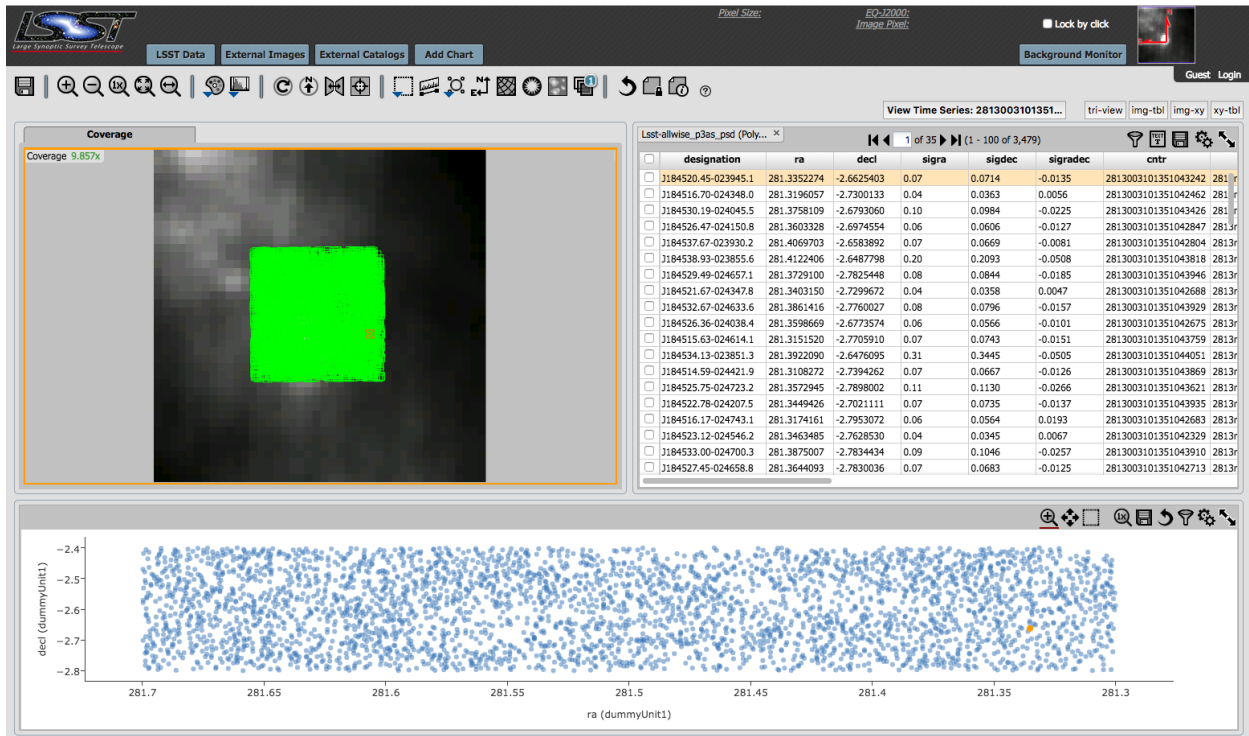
LSST
Large Synoptic Survey Telescope

LSST Data External Images External Catalogs Add Chart

Pixel Size:
EQ-J2000:
Image Pixel:

Lock by click

Background Monitor

Guest Login

View Time Series: 2813003101351... tri-view img-tbl img-xy xy-tbl

Coverage

Coverage 9.857x

Lsst-allwise_p3as_psd (Poly... ×

1 of 35 (1 - 100 of 3,479)

| | designation | ra | decl | sigra | sigdec | sigradec | cntr | |
|---|---|---|---|---|---|---|---|---|
| | J184520.45-023945.1 | 281.3352274 | -2.6625403 | 0.07 | 0.0714 | -0.0135 | 2813003101351043242 | 281 |
| | J184516.70-024348.0 | 281.3196057 | -2.7300133 | 0.04 | 0.0363 | 0.0056 | 2813003101351042462 | 281 |
| | J184530.19-024045.5 | 281.3758109 | -2.6793060 | 0.10 | 0.0984 | -0.0225 | 2813003101351043426 | 281 |
| | J184526.47-024150.8 | 281.3603328 | -2.6974554 | 0.06 | 0.0606 | -0.0127 | 2813003101351042847 | 281 |
| | J184537.67-023930.2 | 281.4069703 | -2.6583892 | 0.07 | 0.0669 | -0.0081 | 2813003101351042804 | 2813 |
| | J184538.93-023855.6 | 281.4122406 | -2.6487798 | 0.20 | 0.2093 | -0.0508 | 2813003101351043818 | 2813 |
| | J184529.49-024657.1 | 281.3729100 | -2.7825448 | 0.08 | 0.0844 | -0.0185 | 2813003101351043946 | 2813 |
| | J184521.67-024347.8 | 281.3403150 | -2.7299672 | 0.04 | 0.0358 | 0.0047 | 2813003101351042688 | 2813 |
| | J184532.67-024633.6 | 281.3861416 | -2.7760027 | 0.08 | 0.0796 | -0.0157 | 2813003101351043929 | 2813 |
| | J184526.36-024038.4 | 281.3598669 | -2.6773574 | 0.06 | 0.0566 | -0.0101 | 2813003101351042675 | 2813 |
| | J184515.63-024614.1 | 281.3151520 | -2.7705910 | 0.07 | 0.0743 | -0.0151 | 2813003101351043759 | 2813 |
| | J184534.13-023851.3 | 281.3922090 | -2.6476095 | 0.31 | 0.3445 | -0.0505 | 2813003101351044051 | 2813 |
| | J184514.59-024421.9 | 281.3108272 | -2.7394262 | 0.07 | 0.0667 | -0.0126 | 2813003101351043869 | 2813 |
| | J184525.75-024723.2 | 281.3572945 | -2.7898002 | 0.11 | 0.1130 | -0.0266 | 2813003101351043621 | 2813 |
| | J184522.78-024207.5 | 281.3449426 | -2.7021111 | 0.07 | 0.0735 | -0.0137 | 2813003101351043935 | 2813 |
| | J184516.17-024743.1 | 281.3174161 | -2.7953072 | 0.06 | 0.0564 | 0.0193 | 2813003101351042683 | 2813 |
| | J184523.12-024546.2 | 281.3463485 | -2.7628530 | 0.04 | 0.0345 | 0.0067 | 2813003101351042329 | 2813 |
| | J184533.00-024700.3 | 281.3875007 | -2.7834434 | 0.09 | 0.1046 | -0.0257 | 2813003101351043910 | 2813 |
| | J184527.45-024658.8 | 281.3644093 | -2.7830036 | 0.07 | 0.0683 | -0.0125 | 2813003101351042713 | 2813 |

decl (dummyUnit1)
−2.4
−2.5
−2.6
−2.7
−2.8
281.7 281.65 281.6 281.55 281.5 281.45 281.4 281.35 281.3
ra (dummyUnit1)